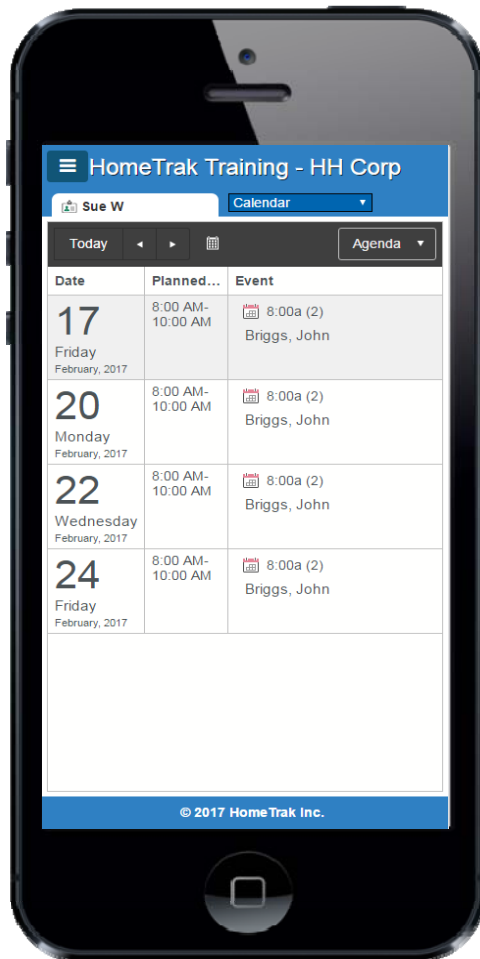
HomeTrak Training - HH Corp

Sue W

Calendar

Today ◂ ▸

Agenda ▾

| Date | Planned... | Event |
|---|---|---|
| 17 Friday February, 2017 | 8:00 AM-10:00 AM | 8:00a (2) Briggs, John |
| 20 Monday February, 2017 | 8:00 AM-10:00 AM | 8:00a (2) Briggs, John |
| 22 Wednesday February, 2017 | 8:00 AM-10:00 AM | 8:00a (2) Briggs, John |
| 24 Friday February, 2017 | 8:00 AM-10:00 AM | 8:00a (2) Briggs, John |

© 2017 HomeTrak Inc.